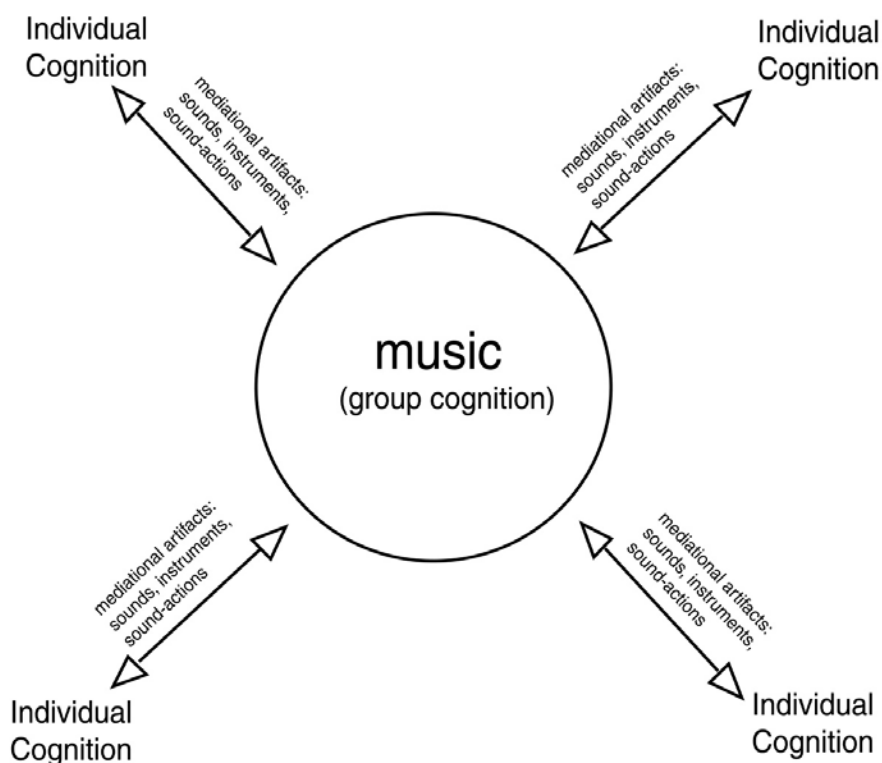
Individual Cognition

mediational artifacts: sounds, instruments, sound-actions

Individual Cognition

mediational artifacts: sounds, instruments, sound-actions

music
(group cognition)

mediational artifacts: sounds, instruments, sound-actions

mediational artifacts: sounds, instruments, sound-actions

Individual Cognition

Individual Cognition